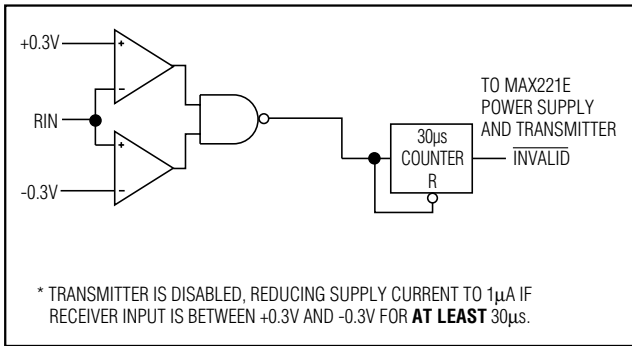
+0.3V

+

-

RIN

+

-

-0.3V

30µs
COUNTER
R

TO MAX221E
POWER SUPPLY
AND TRANSMITTER

$\overline{\text{INVALID}}$

* TRANSMITTER IS DISABLED, REDUCING SUPPLY CURRENT TO 1µA IF RECEIVER INPUT IS BETWEEN +0.3V AND -0.3V FOR **AT LEAST** 30µs.